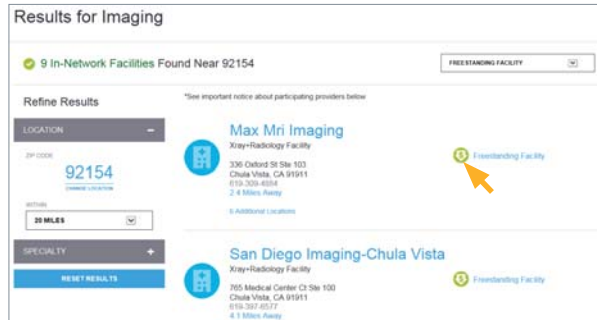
Results for Imaging

9 In-Network Facilities Found Near 92154

FREESTANDING FACILITY

Refine Results

LOCATION −

ZIP CODE

92154

CHANGE LOCATION

WITHIN

20 MILES

SPECIALTY +

RESET RESULTS

*See important notice about participating providers below

Max Mri Imaging

Xray+Radiology Facility

336 Oxford St Ste 103
Chula Vista, CA 91911
619-309-4884
2.4 Miles Away

Freestanding Facility

6 Additional Locations

San Diego Imaging-Chula Vista

Xray+Radiology Facility

765 Medical Center Ct Ste 100
Chula Vista, CA 91911
619-397-6577
4.1 Miles Away

Freestanding Facility